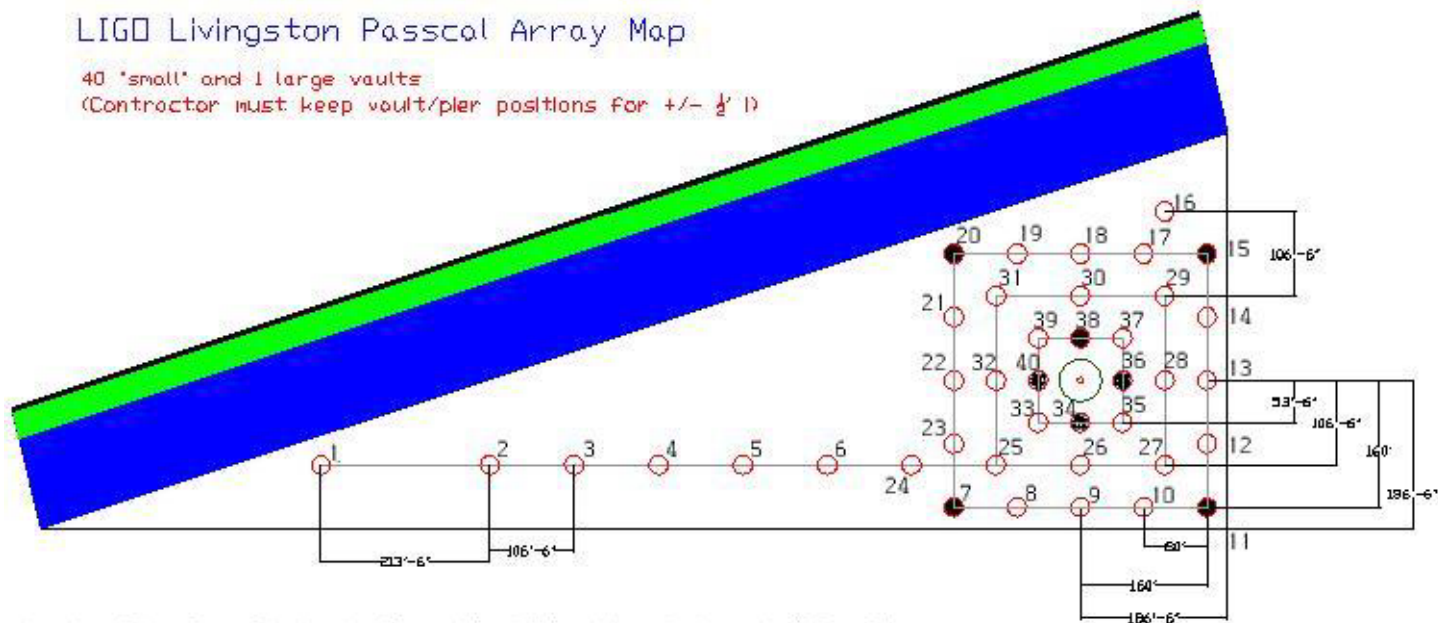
LIGO Livingston Passcal Array Map

40 "small" and 1 large vaults
(Contractor must keep vault/pier positions for +/- $\frac{1}{2}$' !)

16
20 19 18 17 15
106'-6"
31 30 29
21 14
39 38 37
22 32 40 36 28 13
33 34 35
53'-6"
106'-6"
160'
186'-6"
23 12
1 2 3 4 5 6 24 25 26 27
7 8 9 10 11
213'-6" 106'-6"
80'
160'
186'-6"